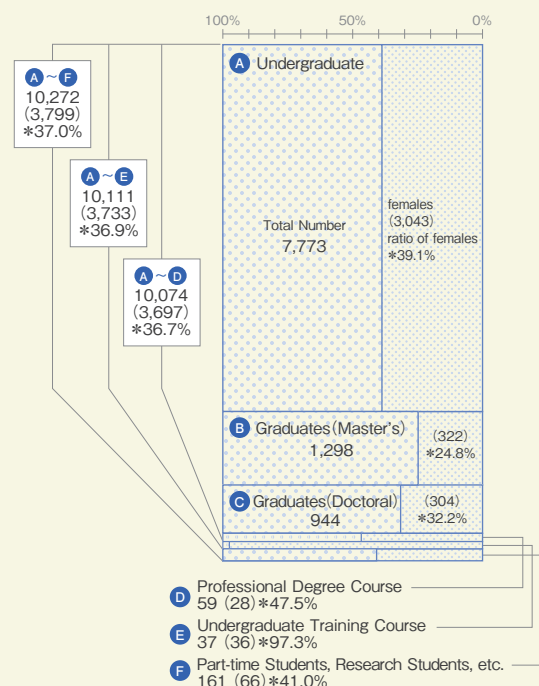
100%
50%
0%

A ~ F
10,272
(3,799)
*37.0%

A ~ E
10,111
(3,733)
*36.9%

A ~ D
10,074
(3,697)
*36.7%

A Undergraduate

Total Number
7,773

females
(3,043)
ratio of females
*39.1%

B Graduates (Master's)
1,298

(322)
*24.8%

C Graduates (Doctoral)
944

(304)
*32.2%

D Professional Degree Course
59 (28) *47.5%

E Undergraduate Training Course
37 (36) *97.3%

F Part-time Students, Research Students, etc.
161 (66) *41.0%